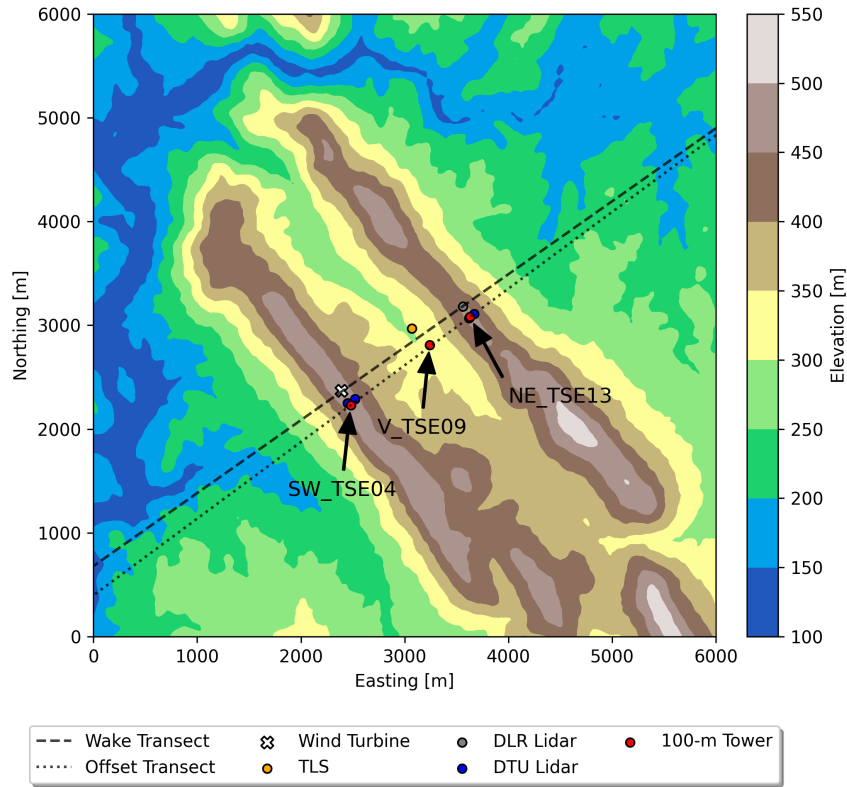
6000
5000
4000
3000
2000
1000
0
Northing [m]
0
1000
2000
3000
4000
5000
6000
Easting [m]
NE_TSE13
V_TSE09
SW_TSE04
550
500
450
400
350
300
250
200
150
100
Elevation [m]

Wake Transect
Offset Transect
Wind Turbine
TLS
DLR Lidar
DTU Lidar
100-m Tower